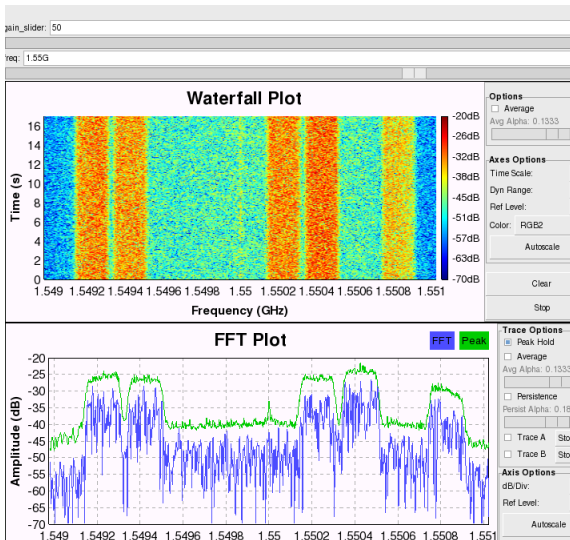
gain_slider: 50

freq: 1.55G

Waterfall Plot

Time (s)

16
14
12
10
8
6
4
2
0

1.549 1.5492 1.5494 1.5496 1.5498 1.55 1.5502 1.5504 1.5506 1.5508 1.551

Frequency (GHz)

-20dB
-26dB
-32dB
-38dB
-45dB
-51dB
-57dB
-63dB
-70dB

Options
Average
Avg Alpha: 0.1333

Axes Options
Time Scale:
Dyn Range:
Ref Level:
Color: RGB2
Autoscale

Clear

Stop

FFT Plot

FFT Peak

Amplitude (dB)

-20
-25
-30
-35
-40
-45
-50
-55
-60
-65
-70

1.549 1.5492 1.5494 1.5496 1.5498 1.55 1.5502 1.5504 1.5506 1.5508 1.551

Trace Options
Peak Hold
Average
Avg Alpha: 0.1333
Persistence
Persist Alpha: 0.1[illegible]
Trace A Sto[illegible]
Trace B Sto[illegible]

Axis Options
dB/Div:
Ref Level:
Autoscale